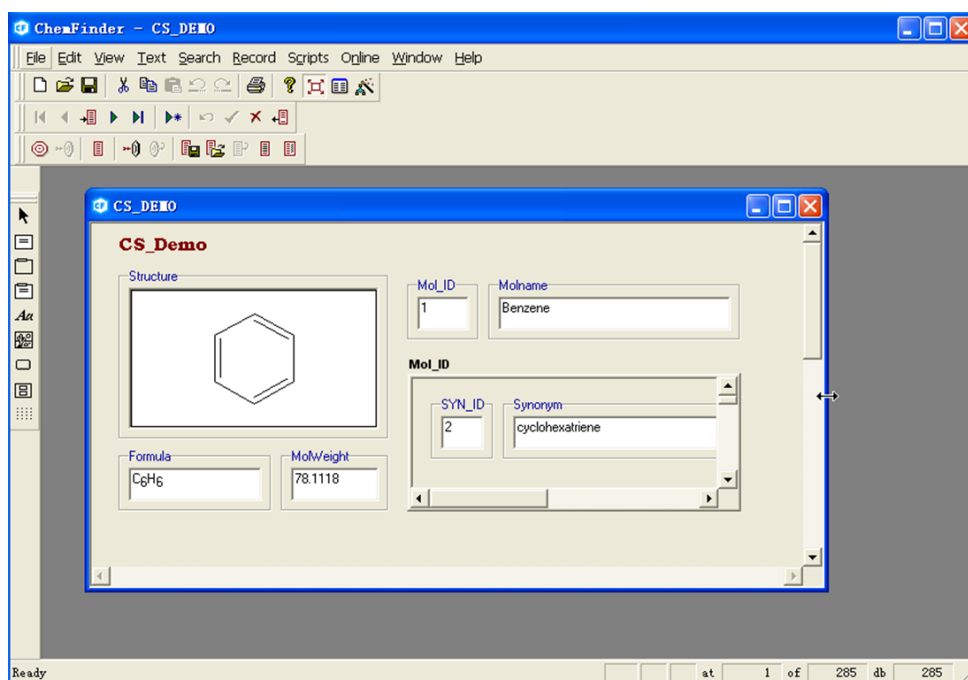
ChemFinder - CS_DEMO

File Edit View Text Search Record Scripts Online Window Help

CS_DEMO

CS_Demo

Structure

Mol_ID
1

Molname
Benzene

Mol_ID

SYN_ID
2

Synonym
cyclohexatriene

Formula
$C_6H_6$

MolWeight
78.1118

Ready

at 1 of 285 db 285